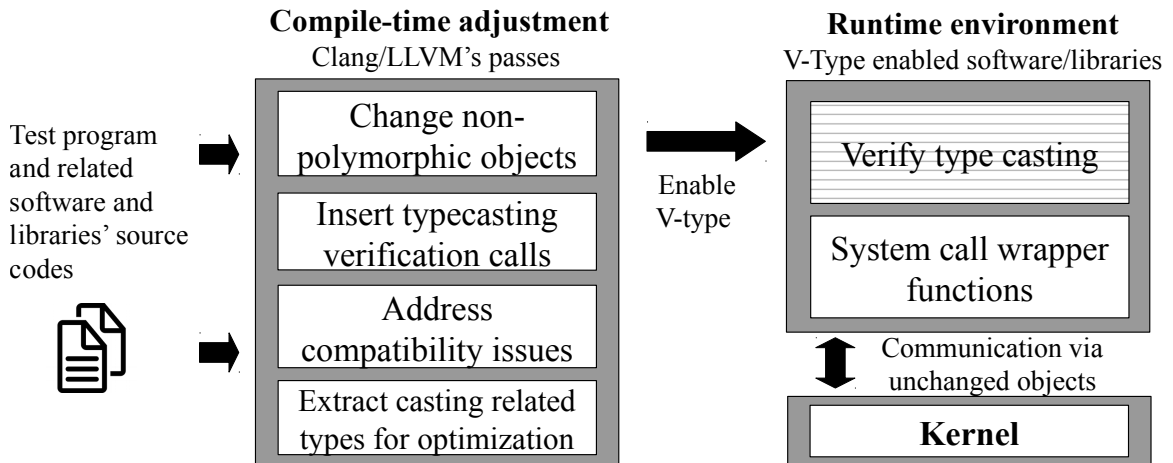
Test program and related software and libraries' source codes

Compile-time adjustment
Clang/LLVM's passes

Change non-polymorphic objects

Insert typecasting verification calls

Address compatibility issues

Extract casting related types for optimization

Enable V-type

Runtime environment
V-Type enabled software/libraries

Verify type casting

System call wrapper functions

Communication via unchanged objects

Kernel